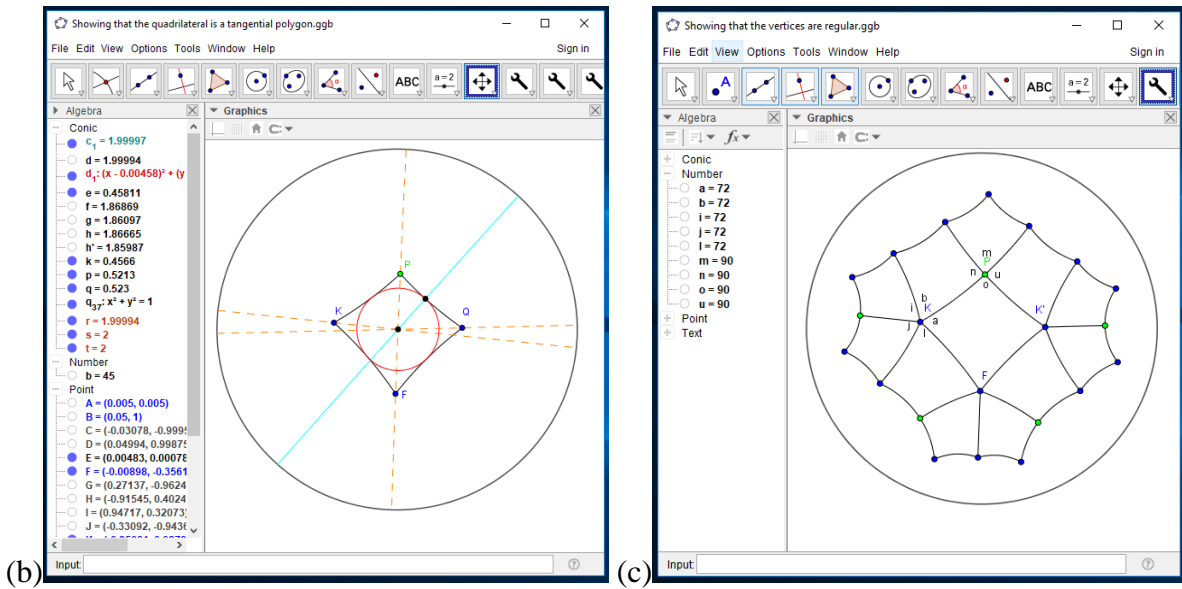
Showing that the quadrilateral is a tangential polygon.ggb

File Edit View Options Tools Window Help Sign in

ABC a = 2

Algebra

Graphics

Conic
$c_1$ = 1.99997
d = 1.99994
$d_1$: $(x - 0.00458)^2 + (y$
e = 0.45811
f = 1.86869
g = 1.86097
h = 1.86665
h' = 1.85987
k = 0.4566
p = 0.5213
q = 0.523
$q_{37}$: $x^2 + y^2 = 1$
r = 1.99994
s = 2
t = 2
Number
b = 45
Point
A = (0.005, 0.005)
B = (0.05, 1)
C = (-0.03078, -0.9995
D = (0.04994, 0.99875
E = (0.00483, 0.00078
F = (-0.00898, -0.3561
G = (0.27137, -0.9624
H = (-0.91545, 0.4024
I = (0.94717, 0.32073)
J = (-0.33092, -0.9436
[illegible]

P
K
Q
F

(b) Input:

Showing that the vertices are regular.ggb

File Edit View Options Tools Window Help Sign in

A ABC a = 2

Algebra

Graphics

Conic
Number
a = 72
b = 72
i = 72
j = 72
l = 72
m = 90
n = 90
o = 90
u = 90
Point
Text

m
P
n u
o
b
i
K
j a
l
K'
F

(c) Input: